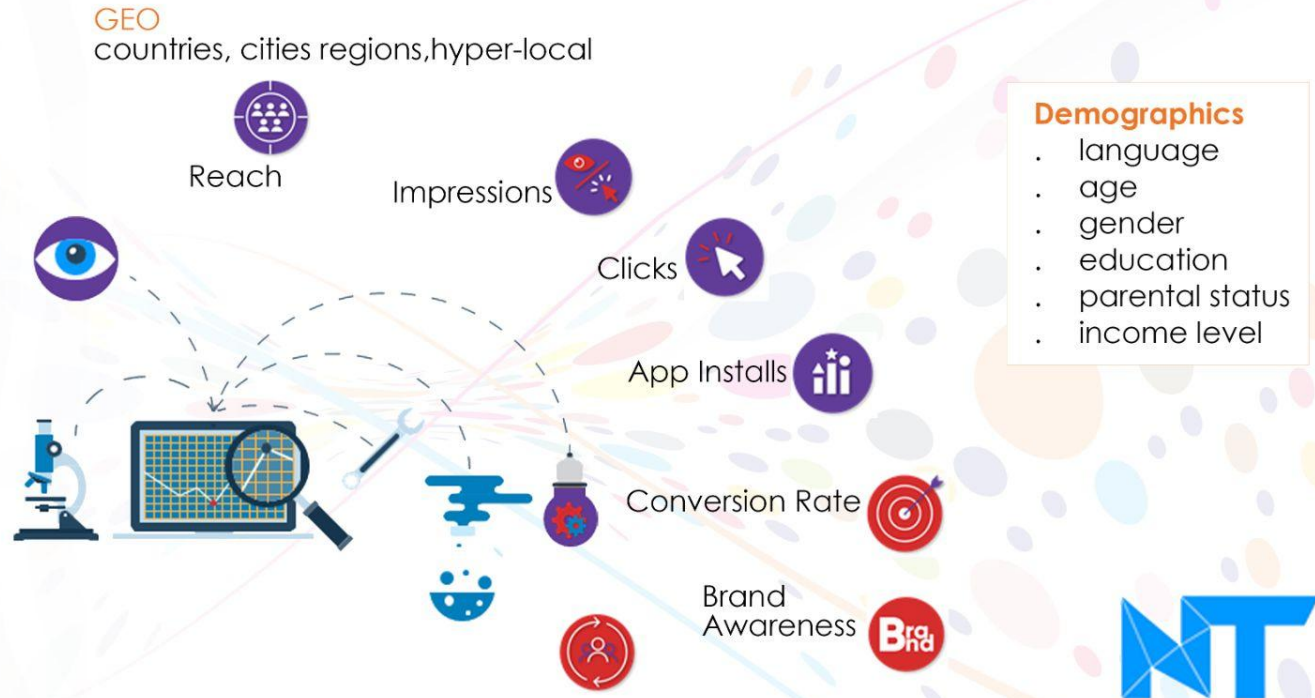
GEO
countries, cities regions,hyper-local

Reach

Impressions

Clicks

App Installs

Conversion Rate

Brand Awareness

Brand

Demographics
. language
. age
. gender
. education
. parental status
. income level